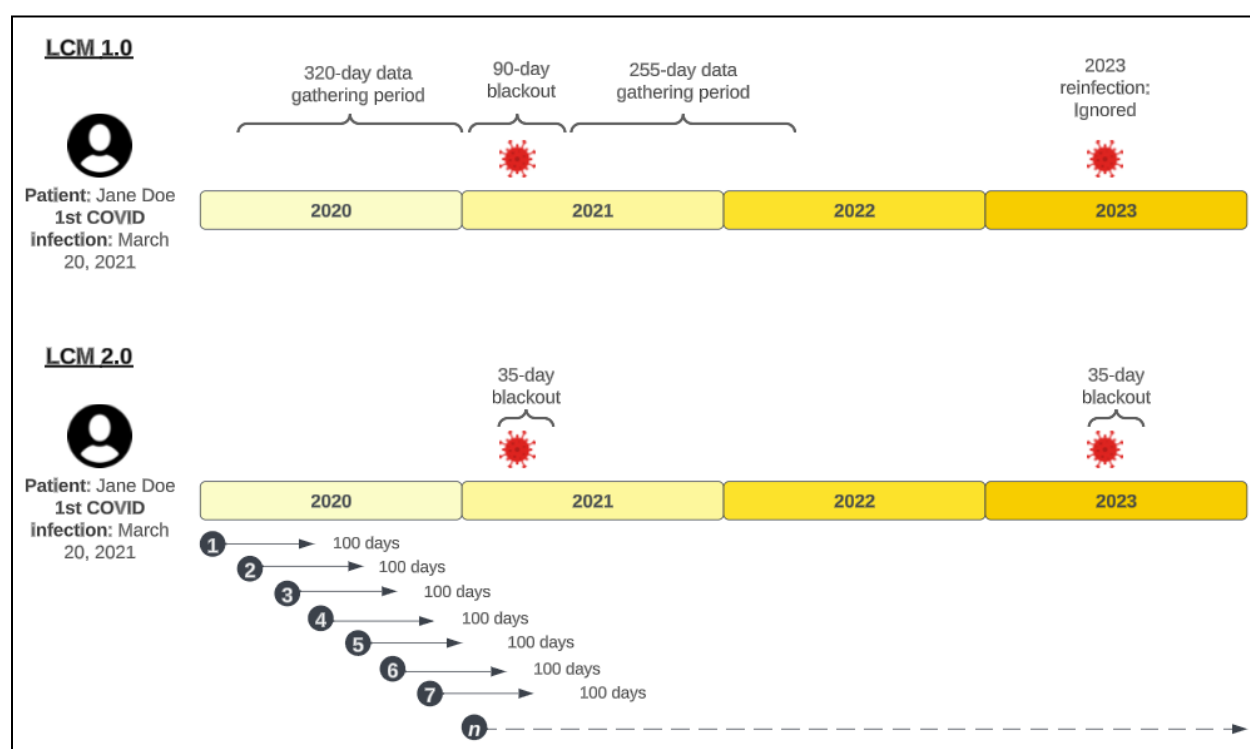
LCM 1.0

320-day data gathering period

90-day blackout

255-day data gathering period

2023 reinfection: Ignored

Patient: Jane Doe
1st COVID infection: March 20, 2021

| 2020 | 2021 | 2022 | 2023 |
|---|---|---|---|

LCM 2.0

35-day blackout

35-day blackout

Patient: Jane Doe
1st COVID infection: March 20, 2021

| 2020 | 2021 | 2022 | 2023 |
|---|---|---|---|

1 100 days
2 100 days
3 100 days
4 100 days
5 100 days
6 100 days
7 100 days
n